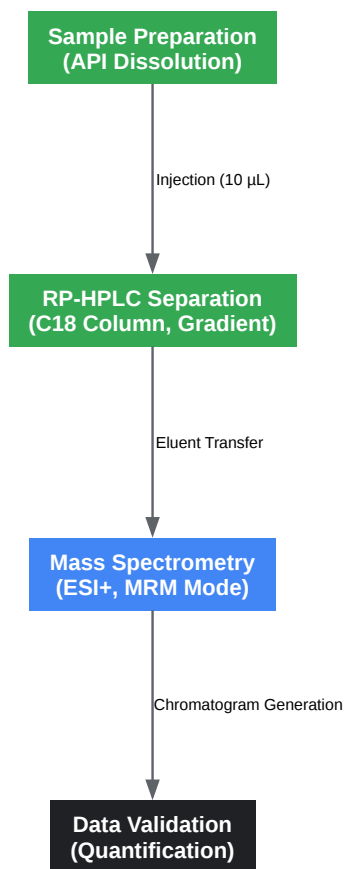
Sample Preparation
(API Dissolution)

Injection (10 µL)

RP-HPLC Separation
(C18 Column, Gradient)

Eluent Transfer

Mass Spectrometry
(ESI+, MRM Mode)

Chromatogram Generation

Data Validation
(Quantification)